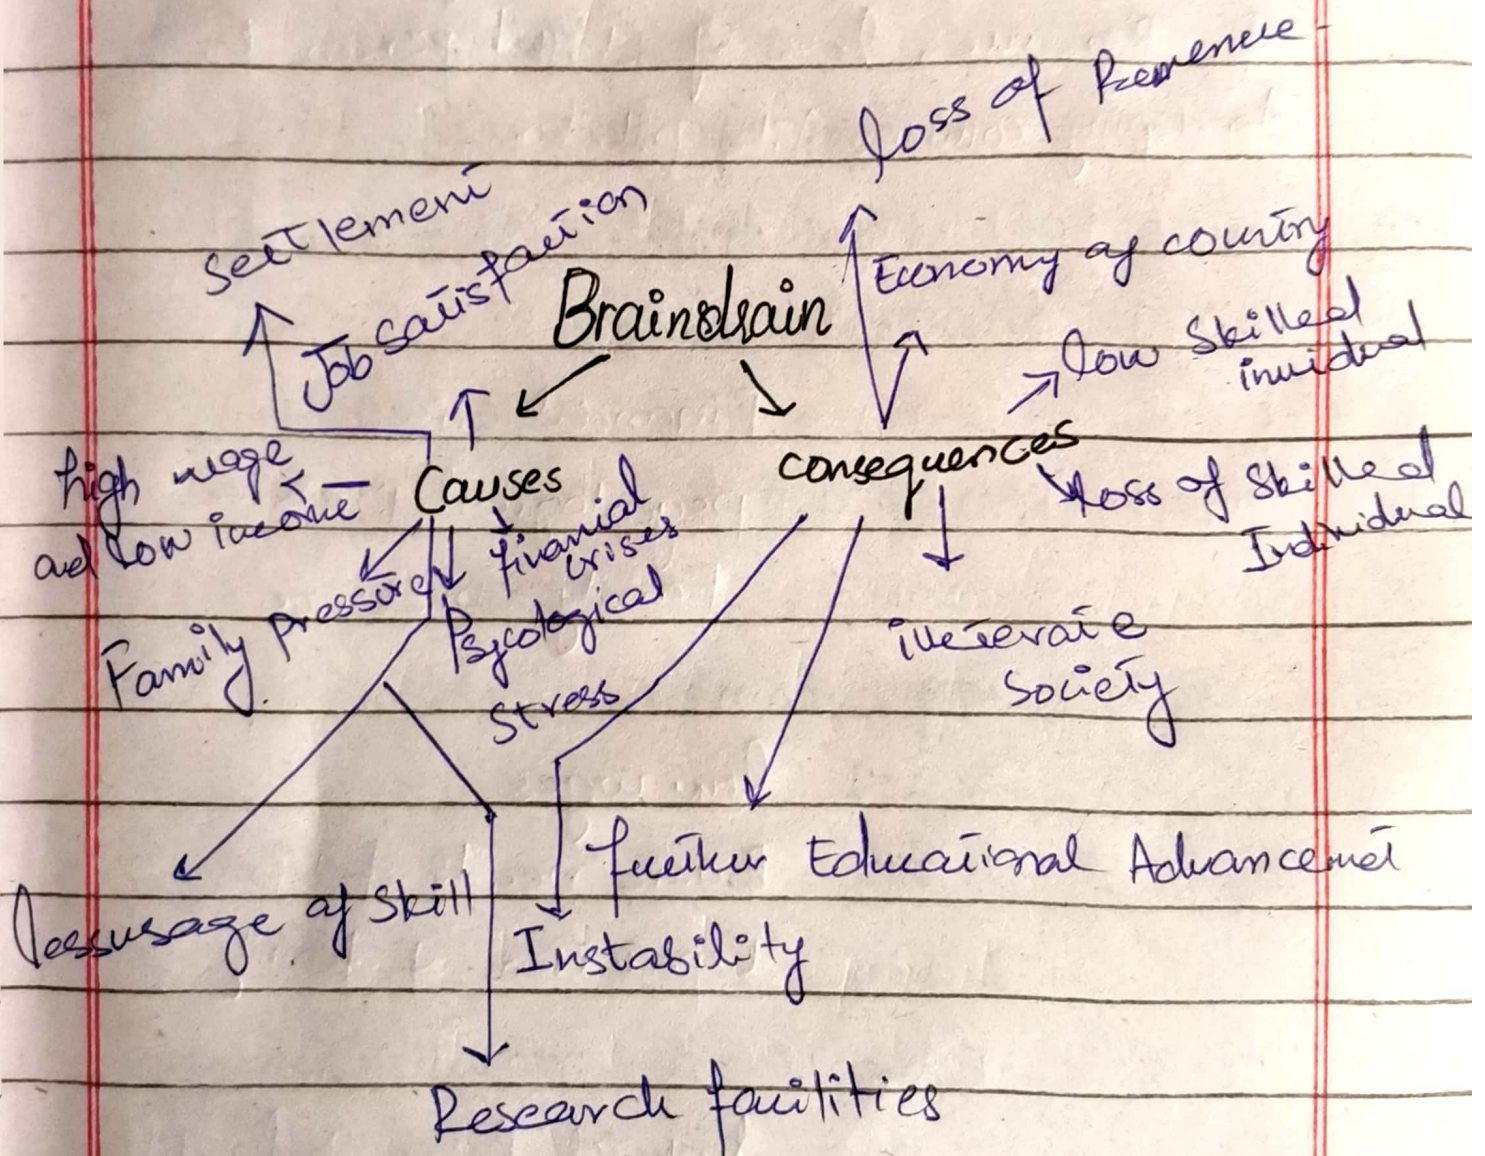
loss of Revenue

settlement
Job satisfaction
Braindrain

Economy of country
low skilled inividual

high wage and low income
Causes
financial crises
consequences
loss of Skilled Individual

Family pressure
Psycological stress
illeterate society

further Educational Advancement
lessusage of skill
Instability
Research facilities